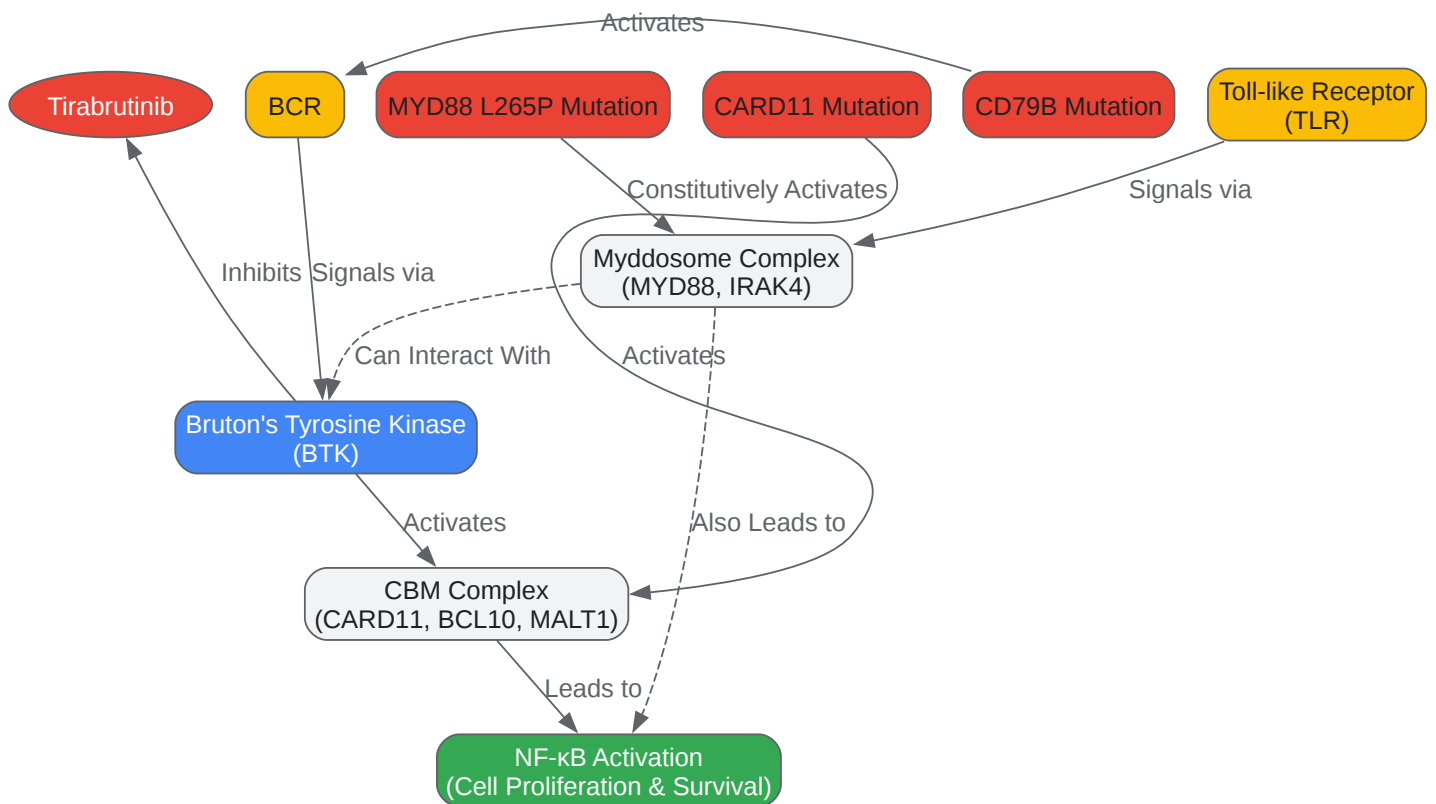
Activates

Tirabrutinib

BCR

MYD88 L265P Mutation

CARD11 Mutation

CD79B Mutation

Toll-like Receptor (TLR)

Constitutively Activates

Signals via

Myddosome Complex (MYD88, IRAK4)

Inhibits

Signals via

Can Interact With

Activates

Bruton's Tyrosine Kinase (BTK)

Activates

Also Leads to

CBM Complex (CARD11, BCL10, MALT1)

Leads to

NF-κB Activation (Cell Proliferation & Survival)